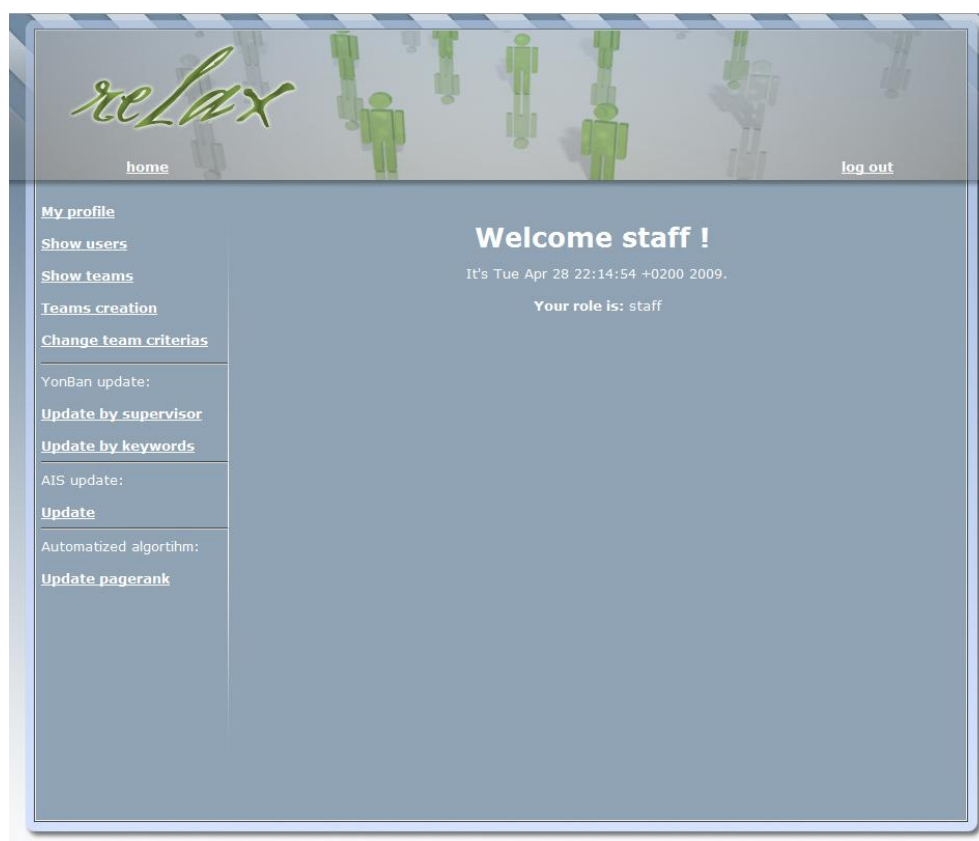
reLax

home

log out

My profile

Show users

Show teams

Teams creation

Change team criterias

YonBan update:

Update by supervisor

Update by keywords

AIS update:

Update

Automatized algortihm:

Update pagerank

Welcome staff !

It's Tue Apr 28 22:14:54 +0200 2009.

Your role is: staff